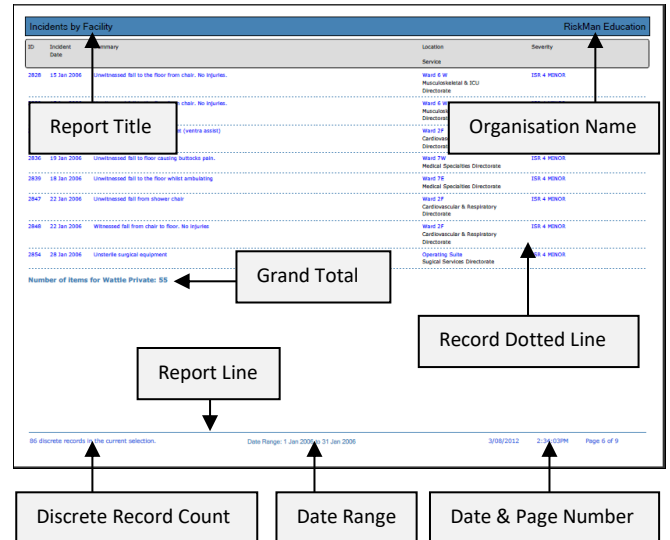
Incidents by Facility

RiskMan Education

| ID | Incident Date | Summary | Location<br>Service | Severity |
|---|---|---|---|---|
| 2828 | 15 Jan 2006 | Unwitnessed fall to the floor from chair. No injuries. | Ward 6 W<br>Musculoskeletal & ICU Directorate | ISR 4 MINOR |
| | | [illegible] chair. No injuries. | Ward 6 W<br>Musculo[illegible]<br>Directorate | |
| | | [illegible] (ventra assist) | Ward 2F<br>Cardiovas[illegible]<br>Directorat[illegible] | |
| 2836 | 19 Jan 2006 | Unwitnessed fall to floor causing buttock pain. | Ward 7W<br>Medical Specialties Directorate | ISR 4 MINOR |
| 2839 | 18 Jan 2006 | Unwitnessed fall to the floor whilst ambulating | Ward 7E<br>Medical Specialties Directorate | ISR 4 MINOR |
| 2847 | 22 Jan 2006 | Unwitnessed fall from shower chair | Ward 2F<br>Cardiovascular & Respiratory Directorate | ISR 4 MINOR |
| 2848 | 22 Jan 2006 | Witnessed fall from chair to floor. No injuries | Ward 2F<br>Cardiovascular & Respiratory Directorate | ISR 4 MINOR |
| 2854 | 28 Jan 2006 | Unsterile surgical equipment | Operating Suite<br>Sugical Services Directorate | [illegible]R 4 MINOR |

Report Title

Organisation Name

Number of items for Wattle Private: 55

Grand Total

Record Dotted Line

Report Line

86 discrete records i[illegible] the current selection.

Date Range: 1 Jan 200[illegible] 31 Jan 2006

3/08/2012 2:3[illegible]PM Page 6 of 9

Discrete Record Count

Date Range

Date & Page Number